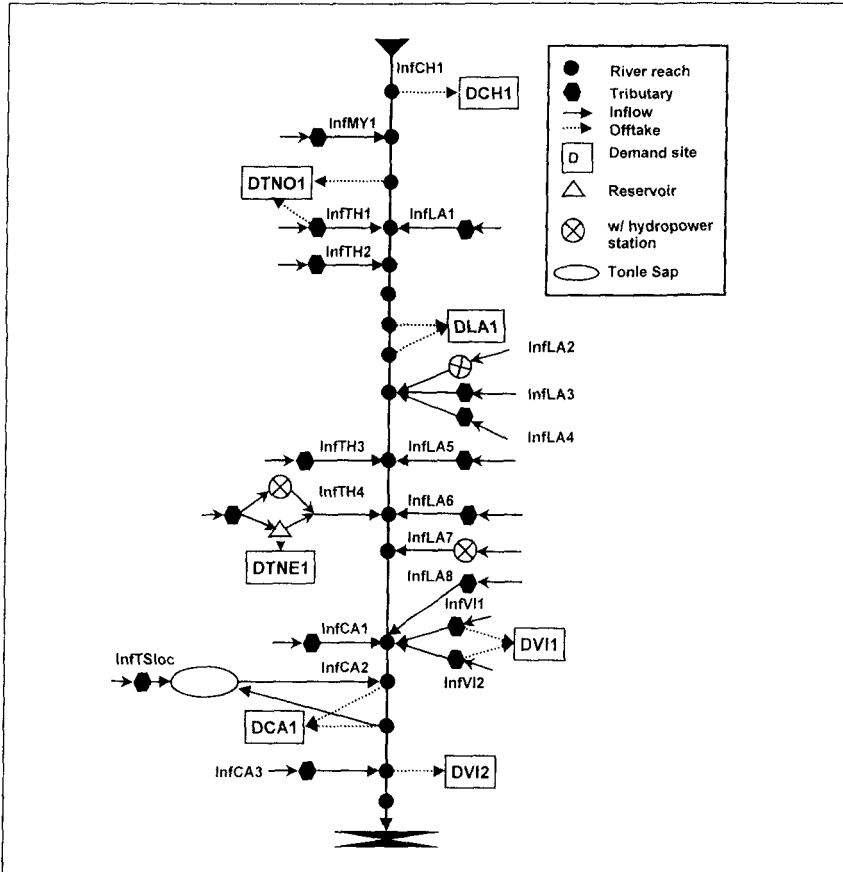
River reach
Tributary
Inflow
Offtake
D
Demand site
Reservoir
w/ hydropower station
Tonle Sap

InfCH1
DCH1
InfMY1
DTNO1
InfTH1
InfLA1
InfTH2
DLA1
InfLA2
InfLA3
InfLA4
InfTH3
InfLA5
InfTH4
InfLA6
InfLA7
DTNE1
InfLA8
InfVI1
InfCA1
DVI1
InfTSloc
InfCA2
InfVI2
DCA1
InfCA3
DVI2